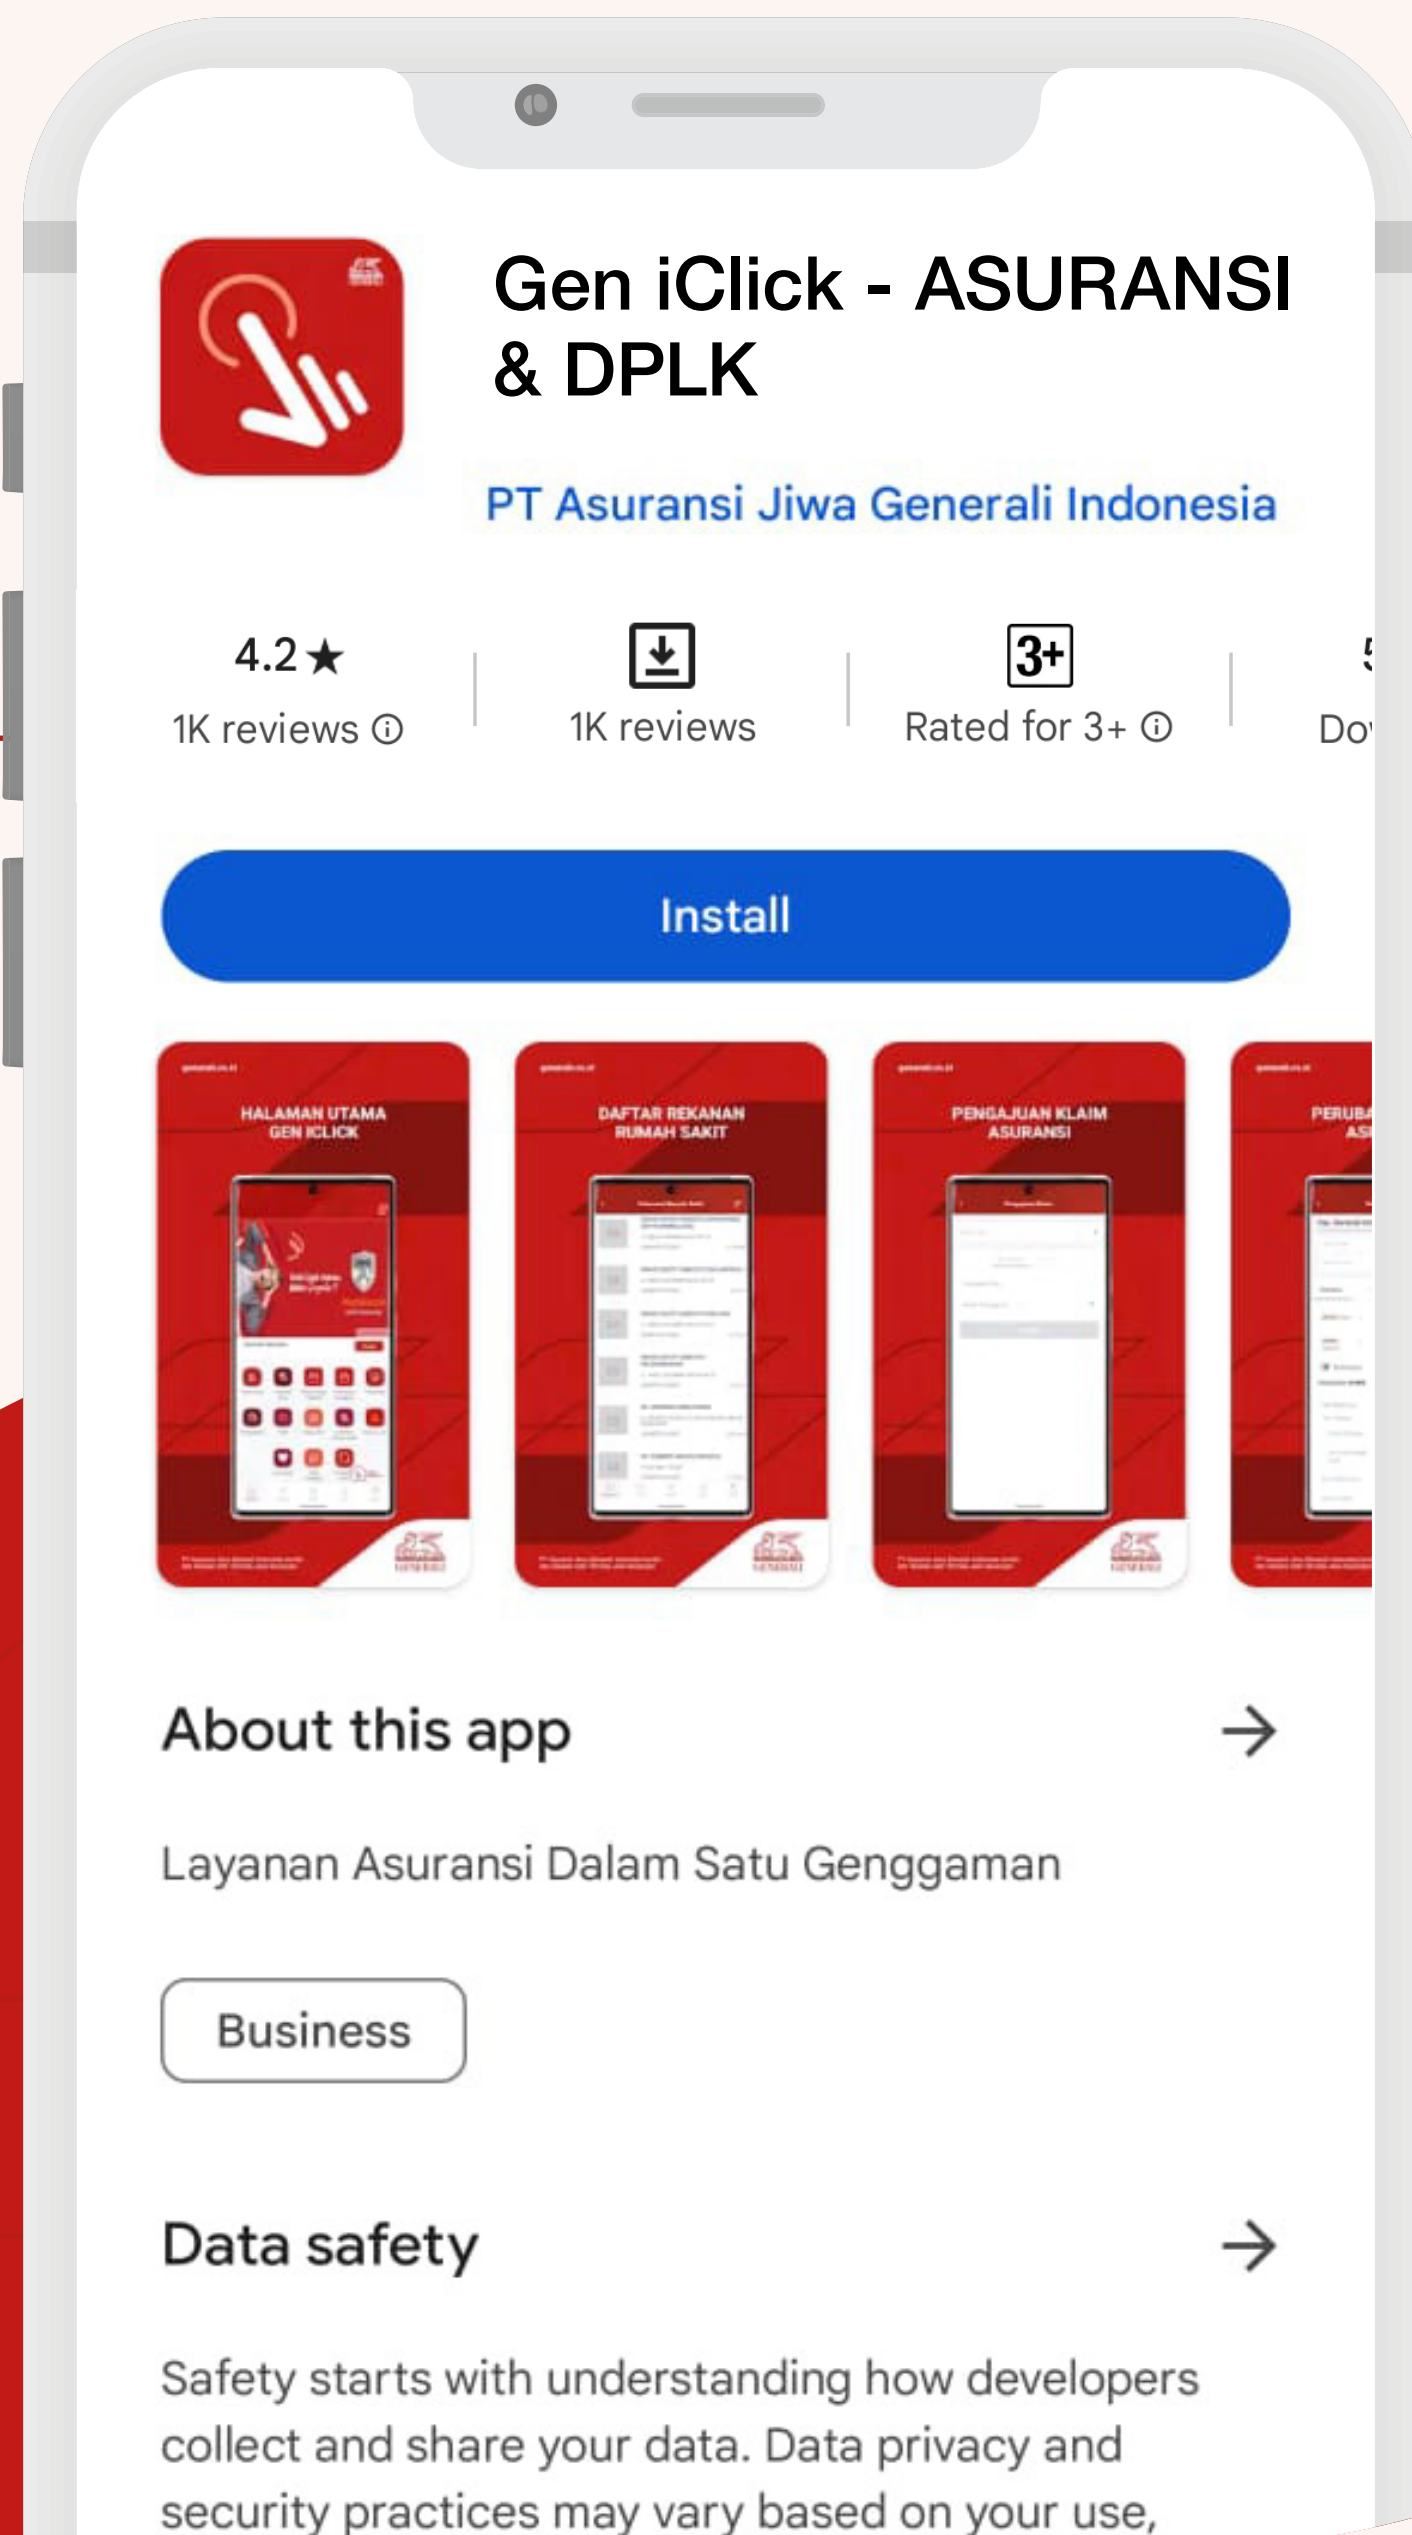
Gen iClick - ASURANSI & DPLK

PT Asuransi Jiwa Generali Indonesia

4.2★
1K reviews ⓘ

1K reviews

3+
Rated for 3+ ⓘ

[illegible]
Do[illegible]

Install

HALAMAN UTAMA GEN ICLICK

DAFTAR REKANAN RUMAH SAKIT

PENGAJUAN KLAIM ASURANSI

PERUBA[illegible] AS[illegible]

About this app →

Layanan Asuransi Dalam Satu Genggaman

Business

Data safety →

Safety starts with understanding how developers collect and share your data. Data privacy and security practices may vary based on your use,